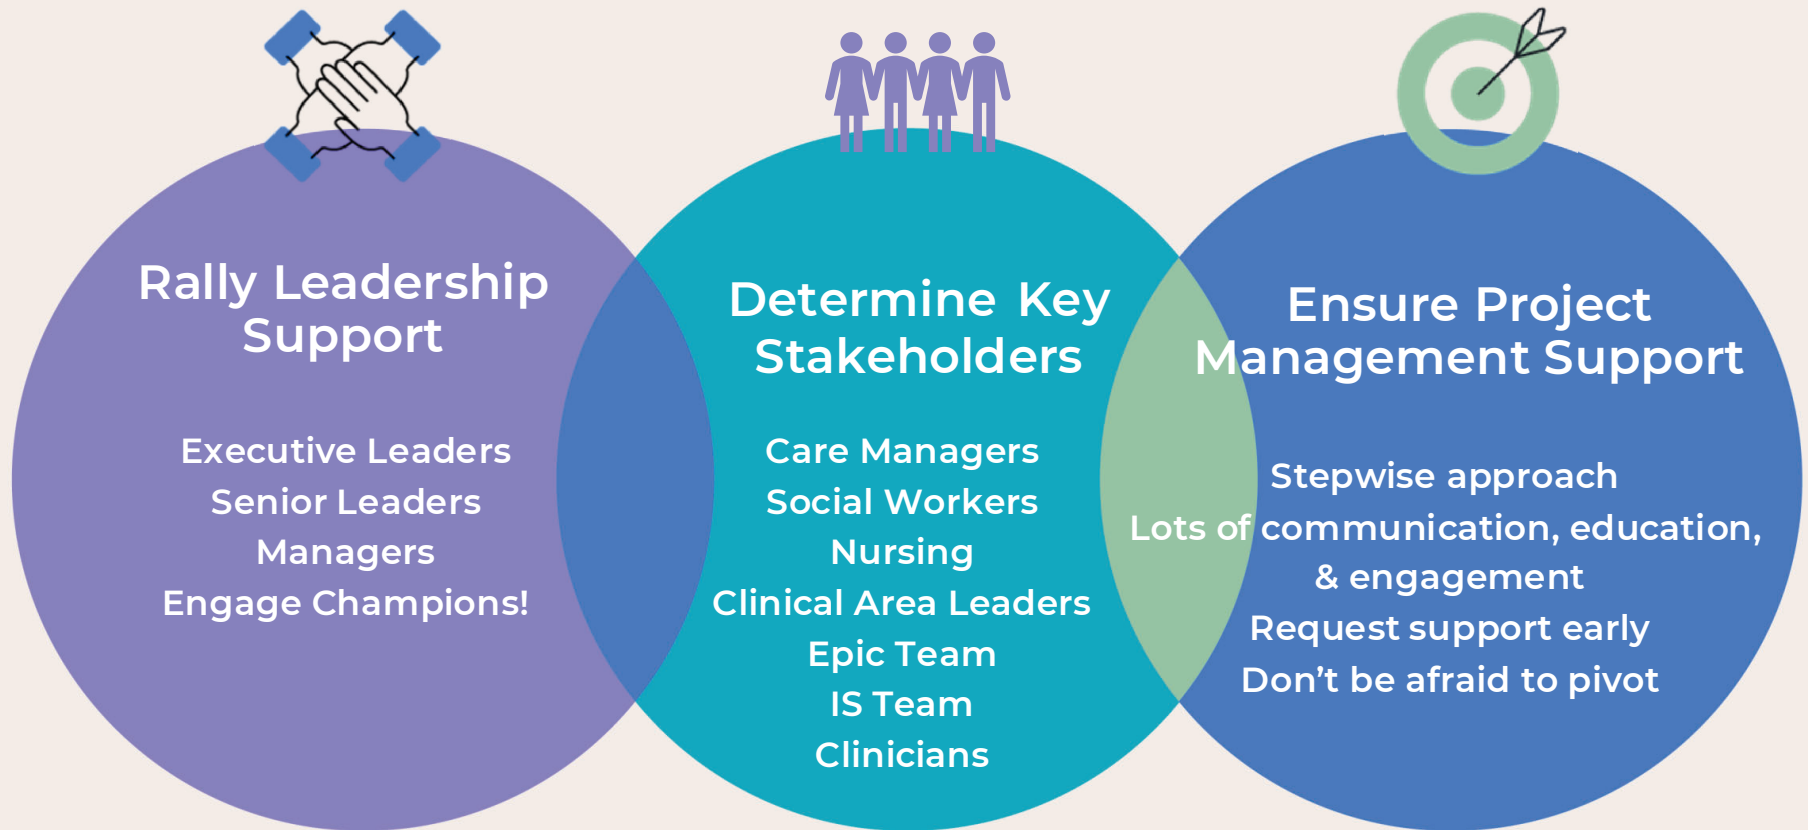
Rally Leadership Support

Executive Leaders
Senior Leaders
Managers
Engage Champions!

Determine Key Stakeholders

Care Managers
Social Workers
Nursing
Clinical Area Leaders
Epic Team
IS Team
Clinicians

Ensure Project Management Support

Stepwise approach
Lots of communication, education, & engagement
Request support early
Don’t be afraid to pivot